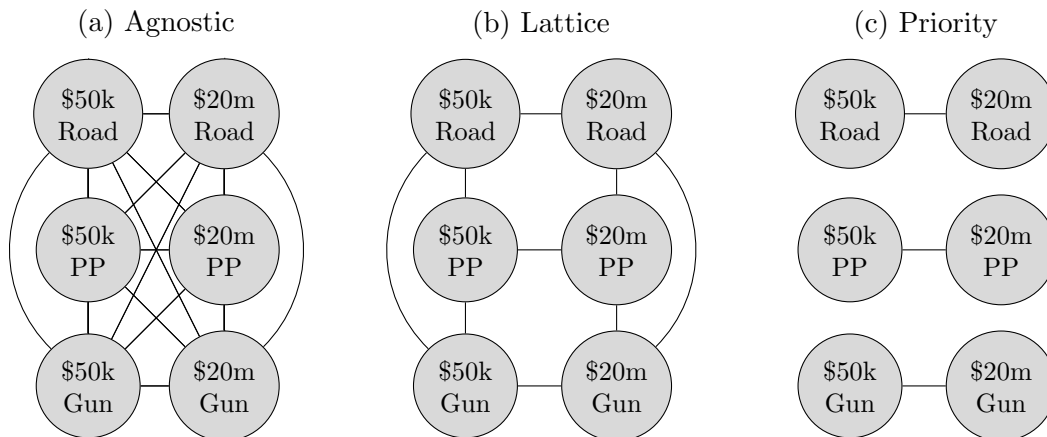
(a) Agnostic

\$50k Road

\$20m Road

\$50k PP

\$20m PP

\$50k Gun

\$20m Gun

(b) Lattice

\$50k Road

\$20m Road

\$50k PP

\$20m PP

\$50k Gun

\$20m Gun

(c) Priority

\$50k Road

\$20m Road

\$50k PP

\$20m PP

\$50k Gun

\$20m Gun